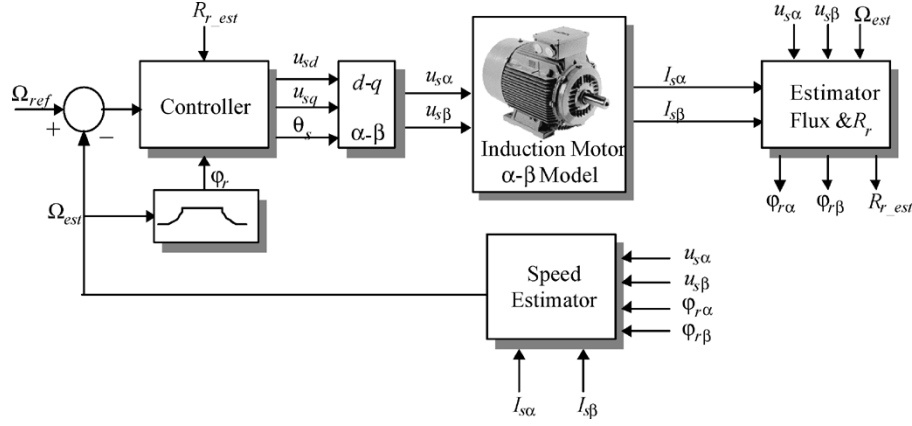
$R_{r\_est}$

$\Omega_{ref}$

+

−

Controller

$u_{sd}$

$u_{sq}$

$\theta_s$

$d$-$q$

$\alpha$-$\beta$

$u_{s\alpha}$

$u_{s\beta}$

Induction Motor
$\alpha$-$\beta$ Model

$I_{s\alpha}$

$I_{s\beta}$

$u_{s\alpha}$ $u_{s\beta}$ $\Omega_{est}$

Estimator
Flux &$R_r$

$\varphi_{r\alpha}$ $\varphi_{r\beta}$ $R_{r\_est}$

$\varphi_r$

$\Omega_{est}$

Speed
Estimator

$u_{s\alpha}$

$u_{s\beta}$

$\varphi_{r\alpha}$

$\varphi_{r\beta}$

$I_{s\alpha}$ $I_{s\beta}$